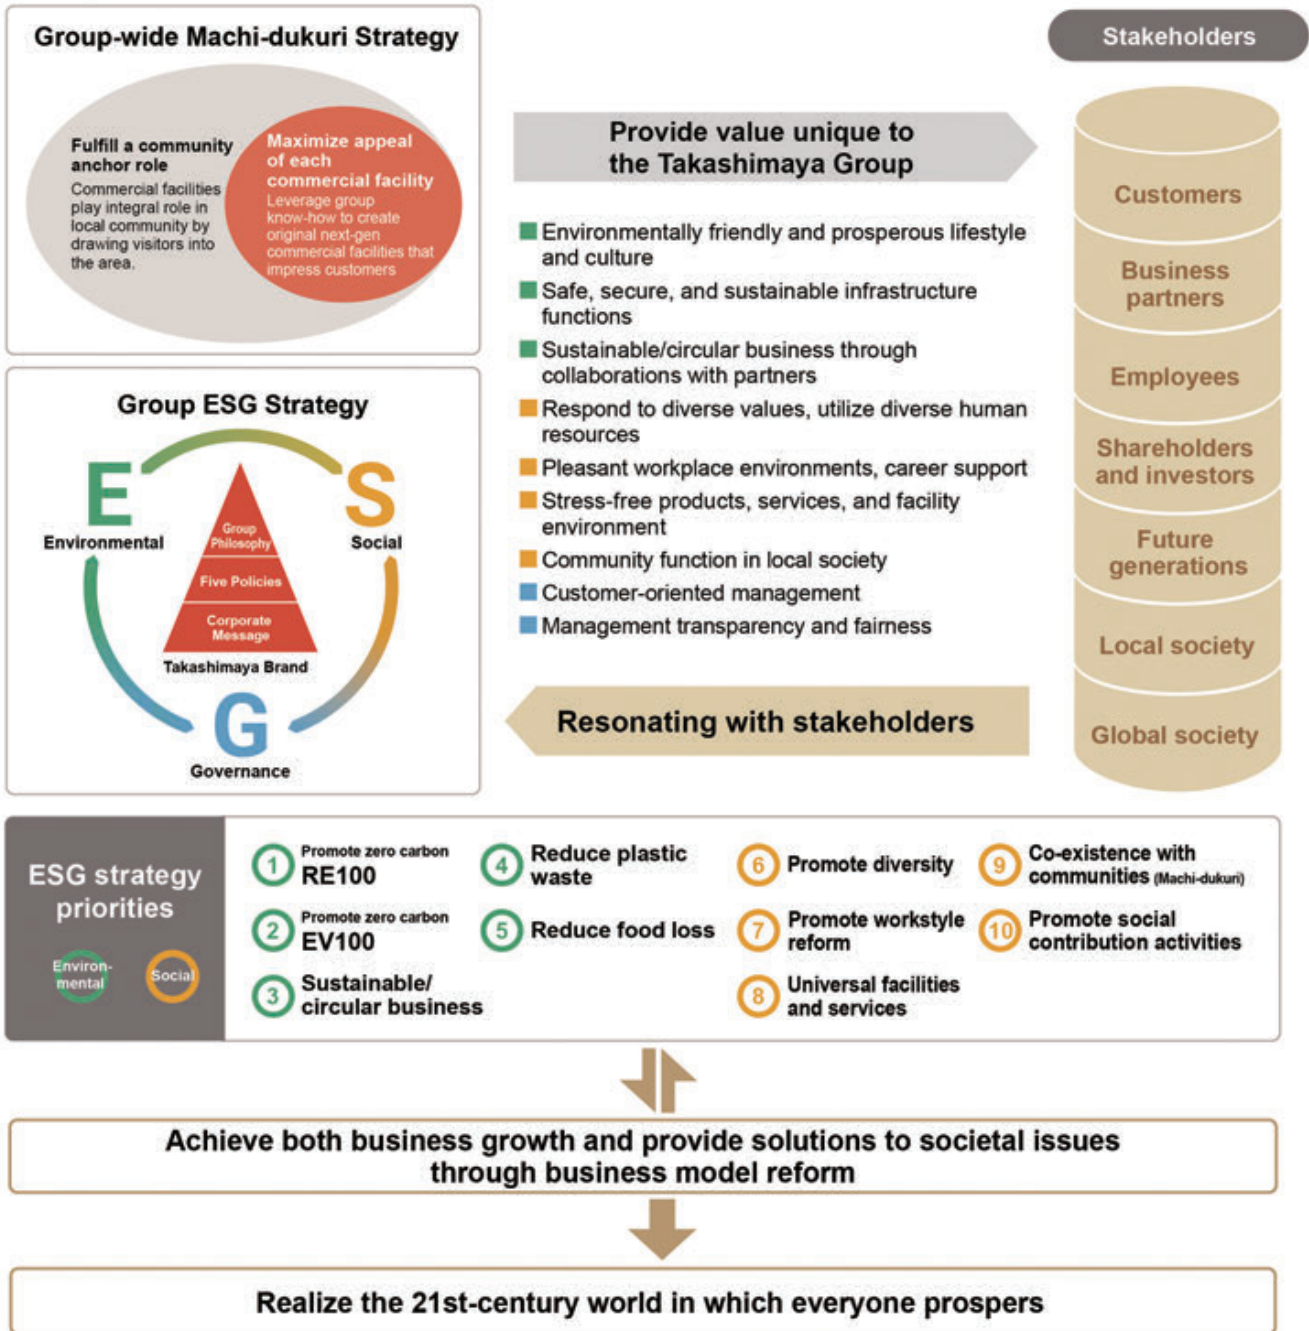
Group-wide Machi-dukuri Strategy

Fulfill a community anchor role
Commercial facilities play integral role in local community by drawing visitors into the area.

Maximize appeal of each commercial facility
Leverage group know-how to create original next-gen commercial facilities that impress customers

Group ESG Strategy

E
Environmental

S
Social

Group Philosophy
Five Policies
Corporate Message
Takashimaya Brand

G
Governance

Provide value unique to the Takashimaya Group

Environmentally friendly and prosperous lifestyle and culture
Safe, secure, and sustainable infrastructure functions
Sustainable/circular business through collaborations with partners
Respond to diverse values, utilize diverse human resources
Pleasant workplace environments, career support
Stress-free products, services, and facility environment
Community function in local society
Customer-oriented management
Management transparency and fairness

Resonating with stakeholders

Stakeholders
Customers
Business partners
Employees
Shareholders and investors
Future generations
Local society
Global society

ESG strategy priorities
Environ-mental
Social

1 Promote zero carbon RE100
2 Promote zero carbon EV100
3 Sustainable/ circular business
4 Reduce plastic waste
5 Reduce food loss
6 Promote diversity
7 Promote workstyle reform
8 Universal facilities and services
9 Co-existence with communities (Machi-dukuri)
10 Promote social contribution activities

Achieve both business growth and provide solutions to societal issues through business model reform

Realize the 21st-century world in which everyone prospers